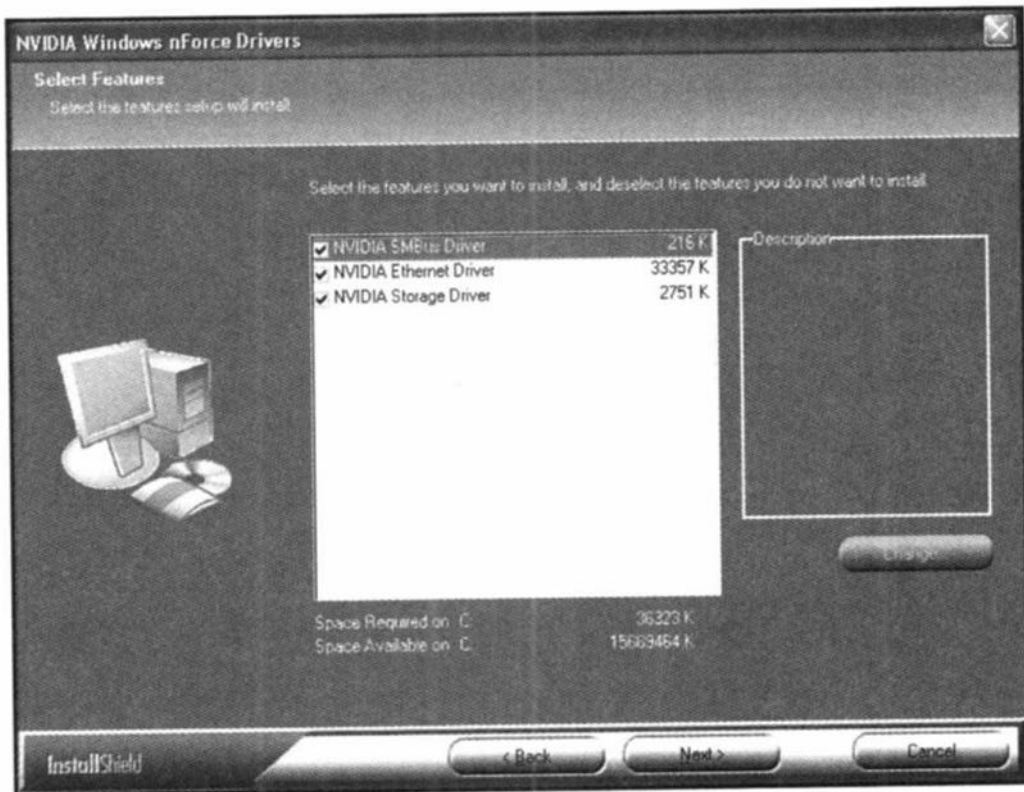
NVIDIA Windows nForce Drivers

Select Features
Select the features setup will install.

Select the features you want to install, and deselect the features you do not want to install.

NVIDIA SMBus Driver 216 K
NVIDIA Ethernet Driver 33357 K
NVIDIA Storage Driver 2751 K

Description

Change...

Space Required on C: 36323 K
Space Available on C: 15669464 K

InstallShield

< Back
Next >
Cancel